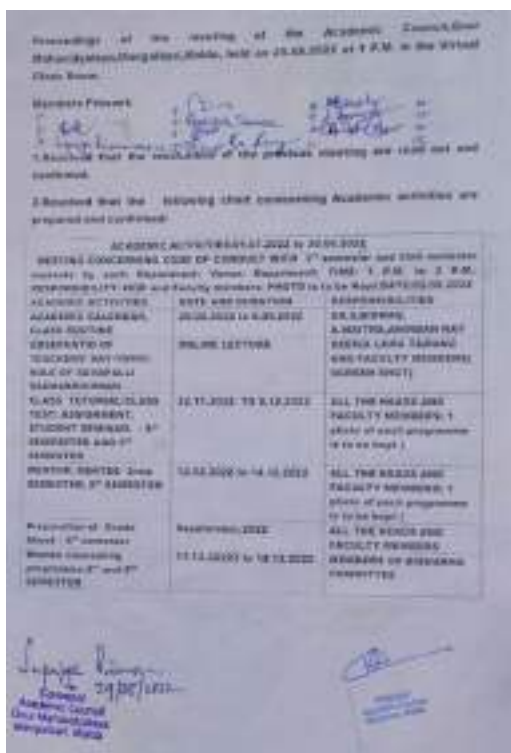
Proceedings of the meeting of the Academic Council,Gour Mahavidyalaya,Mangalbari,Malda, held on 29.08.2022 at 4 P.M. in the Virtual Class Room.

Members Present:

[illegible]

1.Resolved that the resolution of the previous meeting are read out and confirmed.

2.Resolved that the following chart concerning Academic activities are prepared and confirmed:

ACADEMIC ACTIVITIES 01.07.2022 to 20.09.2022
MEETING CONCERNING CODE OF CONDUCT WITH 1st semester and third semester students by each Department. Venue: Department. TIME: 1 P.M. to 2 P.M. RESPONSIBILITY: HOD and Faculty members. PHOTO is to be kept DATE:02.09.2022

| ACADEMIC ACTIVITIES | DATE AND DURATION | RESPONSIBILITIES |
|---|---|---|
| ACADEMIC CALENDER, CLASS ROUTINE OBSERVATION OF TEACHERS' DAY (100th) BIRTH DAY OF DR. SARVAPALLI RADHAKRISHNAN | 29.08.2022 to 5.09.2022 ONLINE LECTURES | DR. S.MISHRA, A.MOITRA,ANINDAN RAY BISWAS, LAMA TAMANG AND FACULTY MEMBERS, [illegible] |
| CLASS TUTORIAL/CLASS TEST/ ASSIGNMENT, STUDENT SEMINAR : 3rd SEMESTER AND 5th SEMESTER | 22.11.2022 TO 9.12.2022 | ALL THE HEADS AND FACULTY MEMBERS. 1 photo of each programme is to be kept ) |
| MENTOR- MENTEE Class Discussion, 3rd SEMESTER | 12.12.2022 to 14.12.2022 | ALL THE HEADS AND FACULTY MEMBERS. 1 photo of each programme is to be kept ) |
| Preparation of Grade Sheet : 1st semester Mentor counseling programme 3rd and 5th SEMESTER | September, 2022 15.12.2022 to 18.12.2022 | ALL THE HEADS AND FACULTY MEMBERS MEMBERS OF MENTORING COMMITTEE |

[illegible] 29/08/2022
Convenor
Academic Council
Gour Mahavidyalaya
Mangalbari, Malda

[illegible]